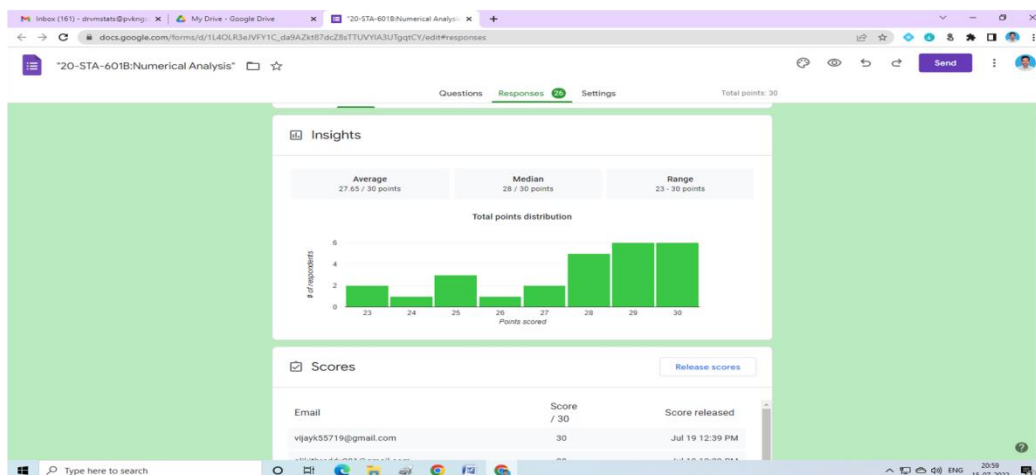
Inbox (161) - drvmstats@pvkng × | My Drive - Google Drive × | "20-STA-601B:Numerical Analysis × +

docs.google.com/forms/d/1L4OLR3eJVFY1C_da9AZkt87dcZ8sTTUVYIA3UTgqtCY/edit#responses

"20-STA-601B:Numerical Analysis"

Send

Questions Responses 26 Settings Total points: 30

Insights

Average
27.65 / 30 points

Median
28 / 30 points

Range
23 - 30 points

Total points distribution

6
4
2
0

# of respondents

23 24 25 26 27 28 29 30
Points scored

Scores

Release scores

| Email | Score / 30 | Score released |
|---|---|---|
| vijayk55719@gmail.com | 30 | Jul 19 12:39 PM |
| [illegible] | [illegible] | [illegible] |

Type here to search

ENG 20:59 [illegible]